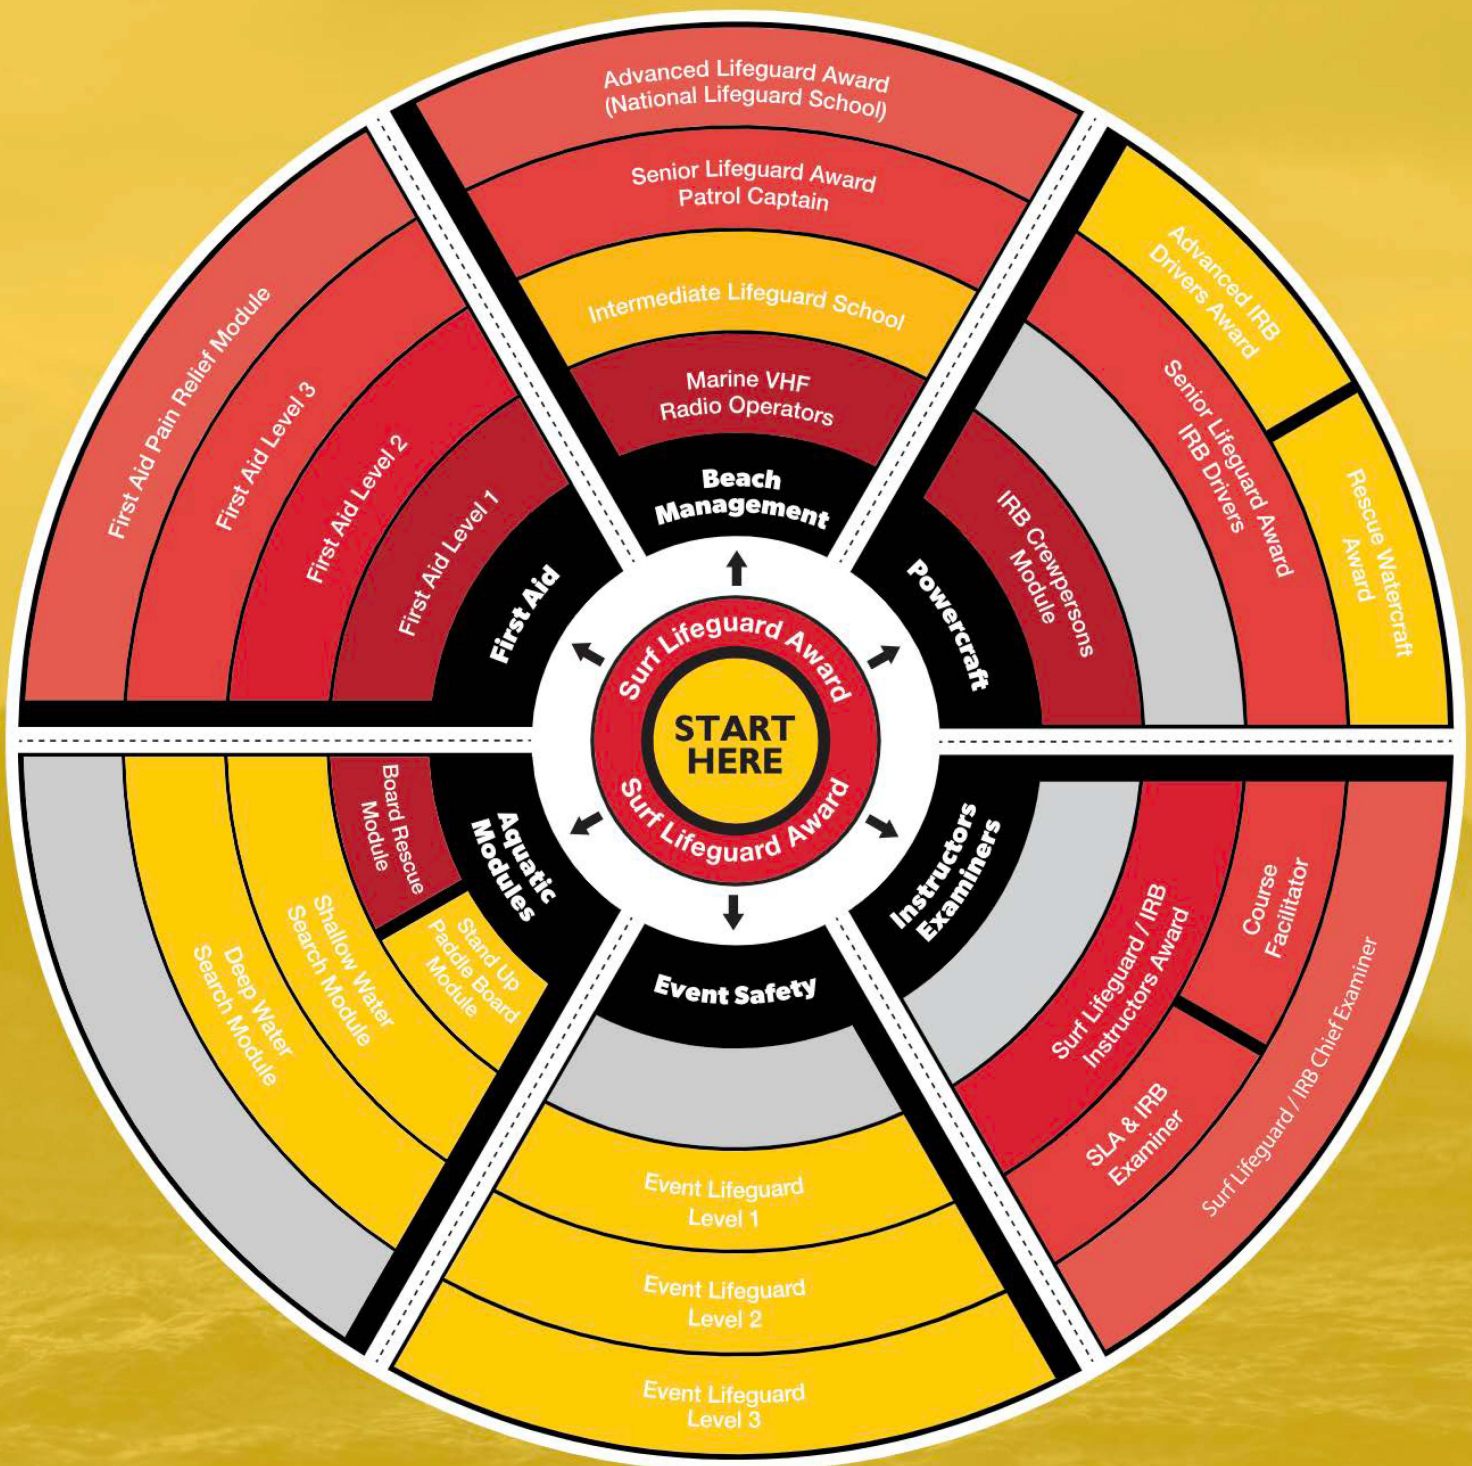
START HERE

Surf Lifeguard Award

Surf Lifeguard Award

Beach Management

Marine VHF Radio Operators

Intermediate Lifeguard School

Senior Lifeguard Award Patrol Captain

Advanced Lifeguard Award (National Lifeguard School)

Powercraft

IRB Crewpersons Module

Senior Lifeguard Award IRB Drivers

Advanced IRB Drivers Award

Rescue Watercraft Award

Instructors Examiners

Surf Lifeguard / IRB Instructors Award

SLA & IRB Examiner

Course Facilitator

Surf Lifeguard / IRB Chief Examiner

Event Safety

Event Lifeguard Level 1

Event Lifeguard Level 2

Event Lifeguard Level 3

Aquatic Modules

Board Rescue Module

Stand Up Paddle Board Module

Shallow Water Search Module

Deep Water Search Module

First Aid

First Aid Level 1

First Aid Level 2

First Aid Level 3

First Aid Pain Relief Module